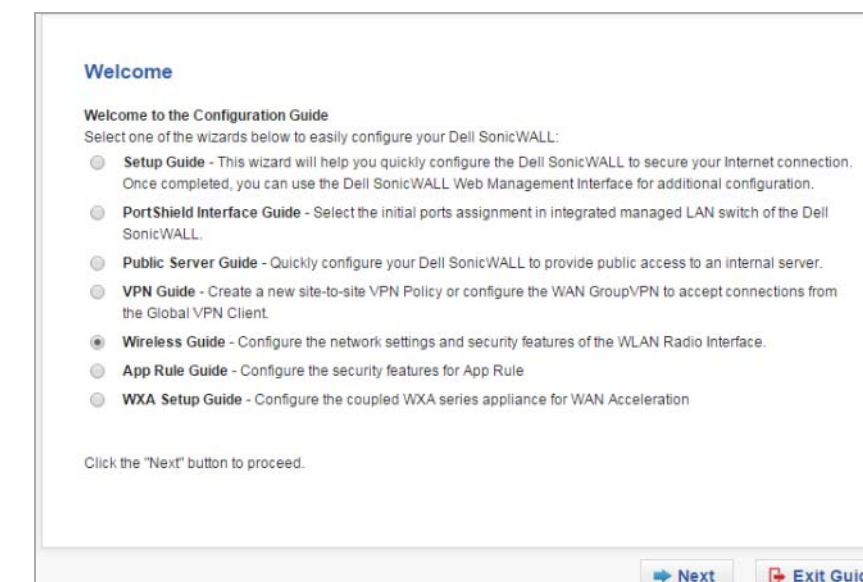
Welcome

Welcome to the Configuration Guide
Select one of the wizards below to easily configure your Dell SonicWALL:

Setup Guide - This wizard will help you quickly configure the Dell SonicWALL to secure your Internet connection. Once completed, you can use the Dell SonicWALL Web Management Interface for additional configuration.

PortShield Interface Guide - Select the initial ports assignment in integrated managed LAN switch of the Dell SonicWALL.

Public Server Guide - Quickly configure your Dell SonicWALL to provide public access to an internal server.

VPN Guide - Create a new site-to-site VPN Policy or configure the WAN GroupVPN to accept connections from the Global VPN Client.

Wireless Guide - Configure the network settings and security features of the WLAN Radio Interface.

App Rule Guide - Configure the security features for App Rule

WXA Setup Guide - Configure the coupled WXA series appliance for WAN Acceleration

Click the "Next" button to proceed.

Next

Exit Guid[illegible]